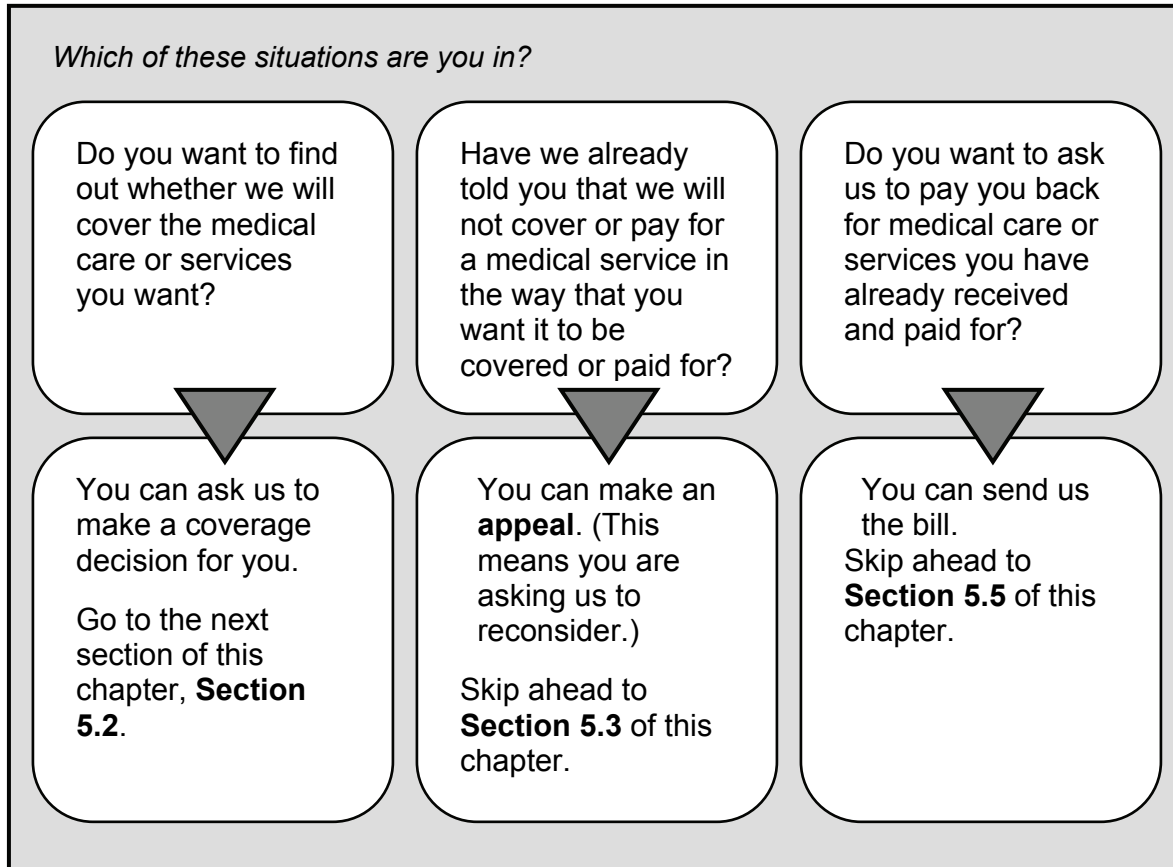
*Which of these situations are you in?*

Do you want to find out whether we will cover the medical care or services you want?

You can ask us to make a coverage decision for you.

Go to the next section of this chapter, **Section 5.2**.

Have we already told you that we will not cover or pay for a medical service in the way that you want it to be covered or paid for?

You can make an **appeal**. (This means you are asking us to reconsider.)

Skip ahead to **Section 5.3** of this chapter.

Do you want to ask us to pay you back for medical care or services you have already received and paid for?

You can send us the bill.
Skip ahead to **Section 5.5** of this chapter.